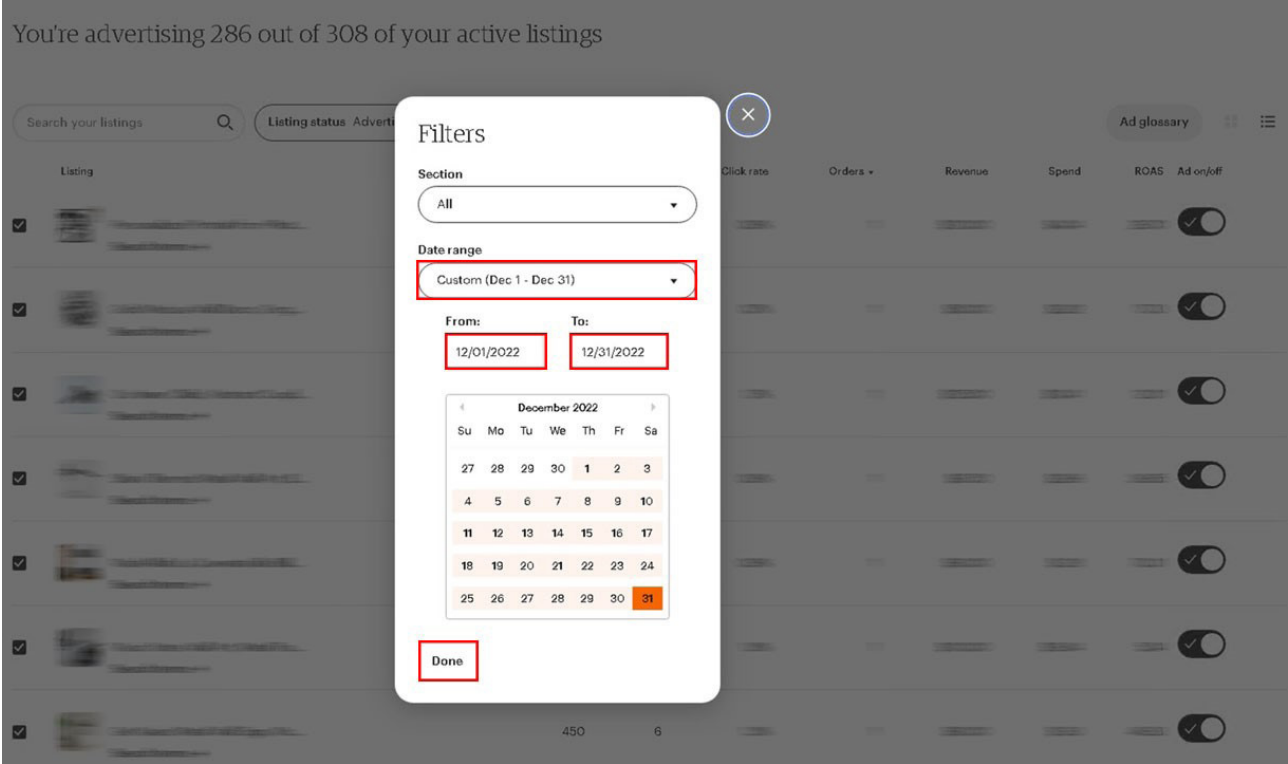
You're advertising 286 out of 308 of your active listings

Search your listings

Listing status Advert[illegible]

Ad glossary

Listing

Click rate Orders Revenue Spend ROAS Ad on/off

Filters

Section

All

Date range

Custom (Dec 1 - Dec 31)

From:

12/01/2022

To:

12/31/2022

December 2022

| Su | Mo | Tu | We | Th | Fr | Sa |
|---|---|---|---|---|---|---|
| 27 | 28 | 29 | 30 | 1 | 2 | 3 |
| 4 | 5 | 6 | 7 | 8 | 9 | 10 |
| 11 | 12 | 13 | 14 | 15 | 16 | 17 |
| 18 | 19 | 20 | 21 | 22 | 23 | 24 |
| 25 | 26 | 27 | 28 | 29 | 30 | 31 |

Done

450 6